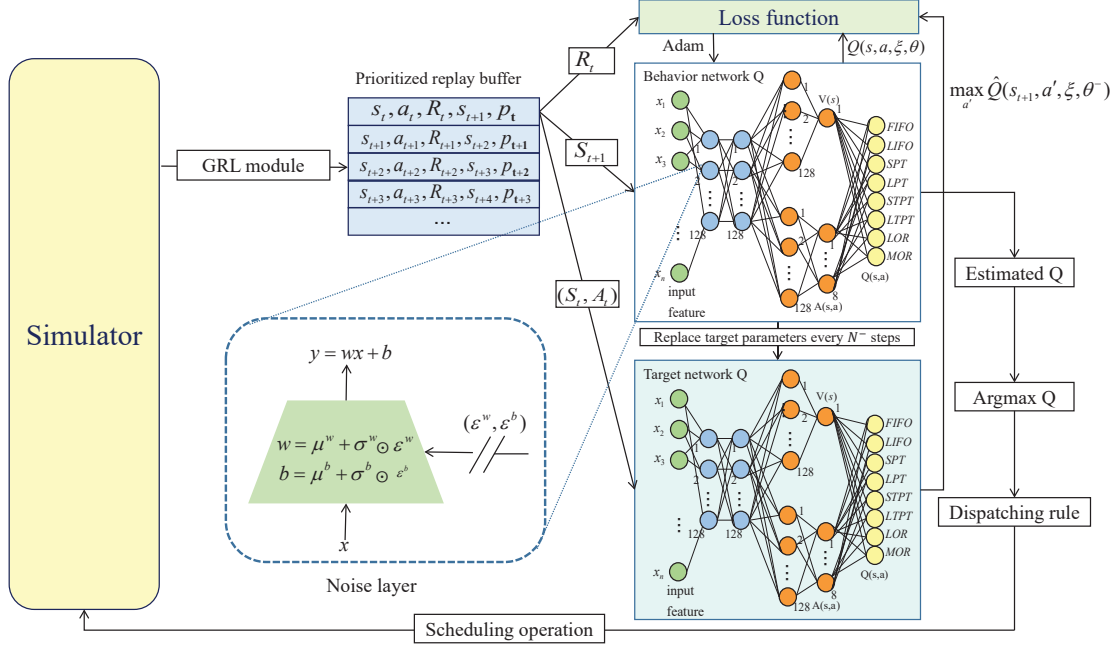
Loss function

Adam

$Q(s,a,\xi,\theta)$

$\max_{a'} \hat{Q}(s_{t+1},a',\xi,\theta^{-})$

$R_t$

Prioritized replay buffer

| $s_t, a_t, R_t, s_{t+1}, p_t$ |
|---|
| $s_{t+1}, a_{t+1}, R_{t+1}, s_{t+2}, p_{t+1}$ |
| $s_{t+2}, a_{t+2}, R_{t+2}, s_{t+3}, p_{t+2}$ |
| $s_{t+3}, a_{t+3}, R_{t+3}, s_{t+4}, p_{t+3}$ |
| ... |

GRL module

$S_{t+1}$

$(S_t, A_t)$

Simulator

Behavior network Q

$x_1$ $x_2$ $x_3$ ⋮ $x_n$ input feature

1 2 ⋮ 128 1 2 ⋮ 128

1 2 ⋮ 128 1 2 ⋮ 128

V(s) 1 1 2 ⋮ 8 A(s,a)

FIFO LIFO SPT LPT STPT LTPT LOR MOR Q(s,a)

Estimated Q

Replace target parameters every $N^{-}$ steps

Target network Q

$x_1$ $x_2$ $x_3$ ⋮ $x_n$ input feature

1 2 ⋮ 128 1 2 ⋮ 128

1 2 ⋮ 128 1 2 ⋮ 128

V(s) 1 1 2 ⋮ 8 A(s,a)

FIFO LIFO SPT LPT STPT LTPT LOR MOR Q(s,a)

Argmax Q

Dispatching rule

$y = wx + b$

$w = \mu^{w} + \sigma^{w} \odot \varepsilon^{w}$
$b = \mu^{b} + \sigma^{b} \odot \varepsilon^{b}$

$(\varepsilon^{w}, \varepsilon^{b})$

$x$

Noise layer

Scheduling operation